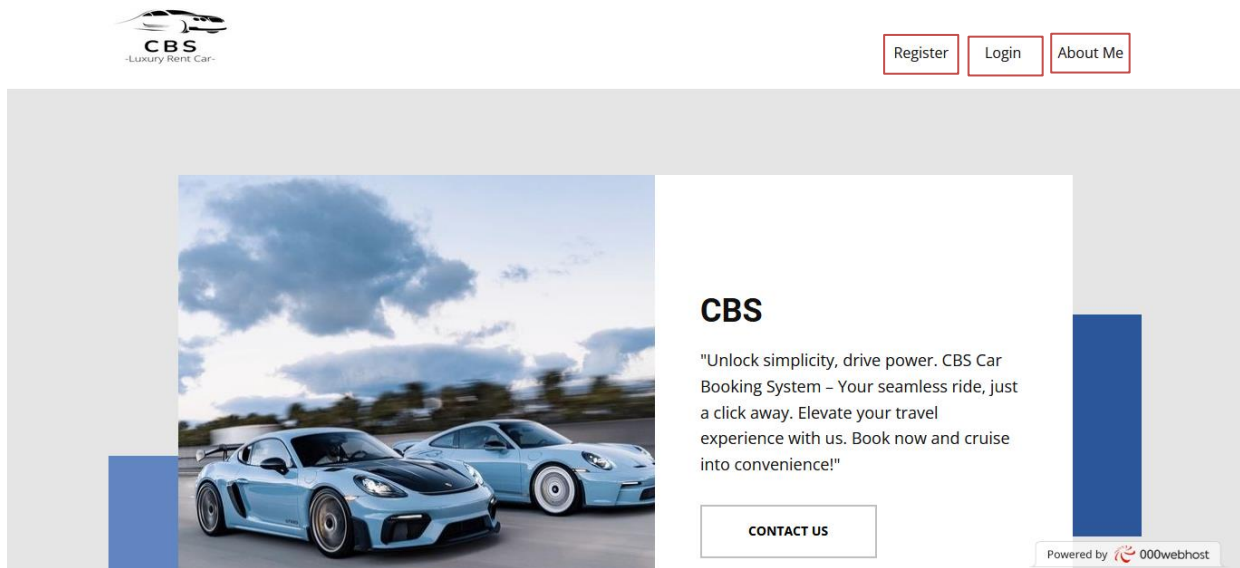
CBS
-Luxury Rent Car-

Register Login About Me

CBS

"Unlock simplicity, drive power. CBS Car Booking System – Your seamless ride, just a click away. Elevate your travel experience with us. Book now and cruise into convenience!"

CONTACT US

Powered by 000webhost